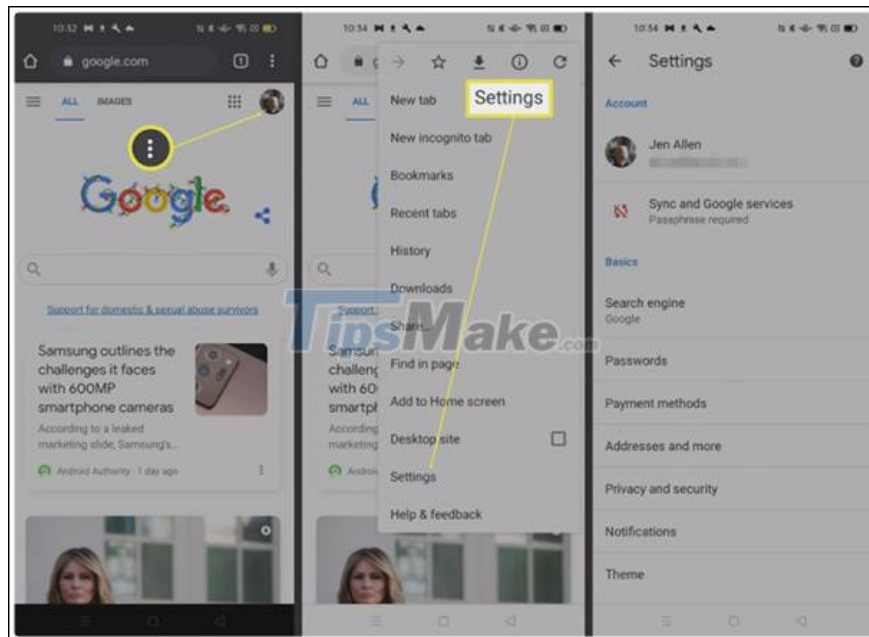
10:32

google.com

1

ALL IMAGES

Google

Support for domestic & sexual abuse survivors

Samsung outlines the challenges it faces with 600MP smartphone cameras

According to a leaked marketing slide, Samsung's...

Android Authority · 1 day ago

10:54

ALL

New tab

Settings

New incognito tab

Bookmarks

Recent tabs

History

Downloads

Share...

Find in page

Add to Home screen

Desktop site

Settings

Help & feedback

Samsu challe with 6 smartph

According marketing

Andro

TipsMake.com

10:54

Settings

Account

Jen Allen

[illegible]

Sync and Google services

Passphrase required

Basics

Search engine

Google

Passwords

Payment methods

Addresses and more

Privacy and security

Notifications

Theme